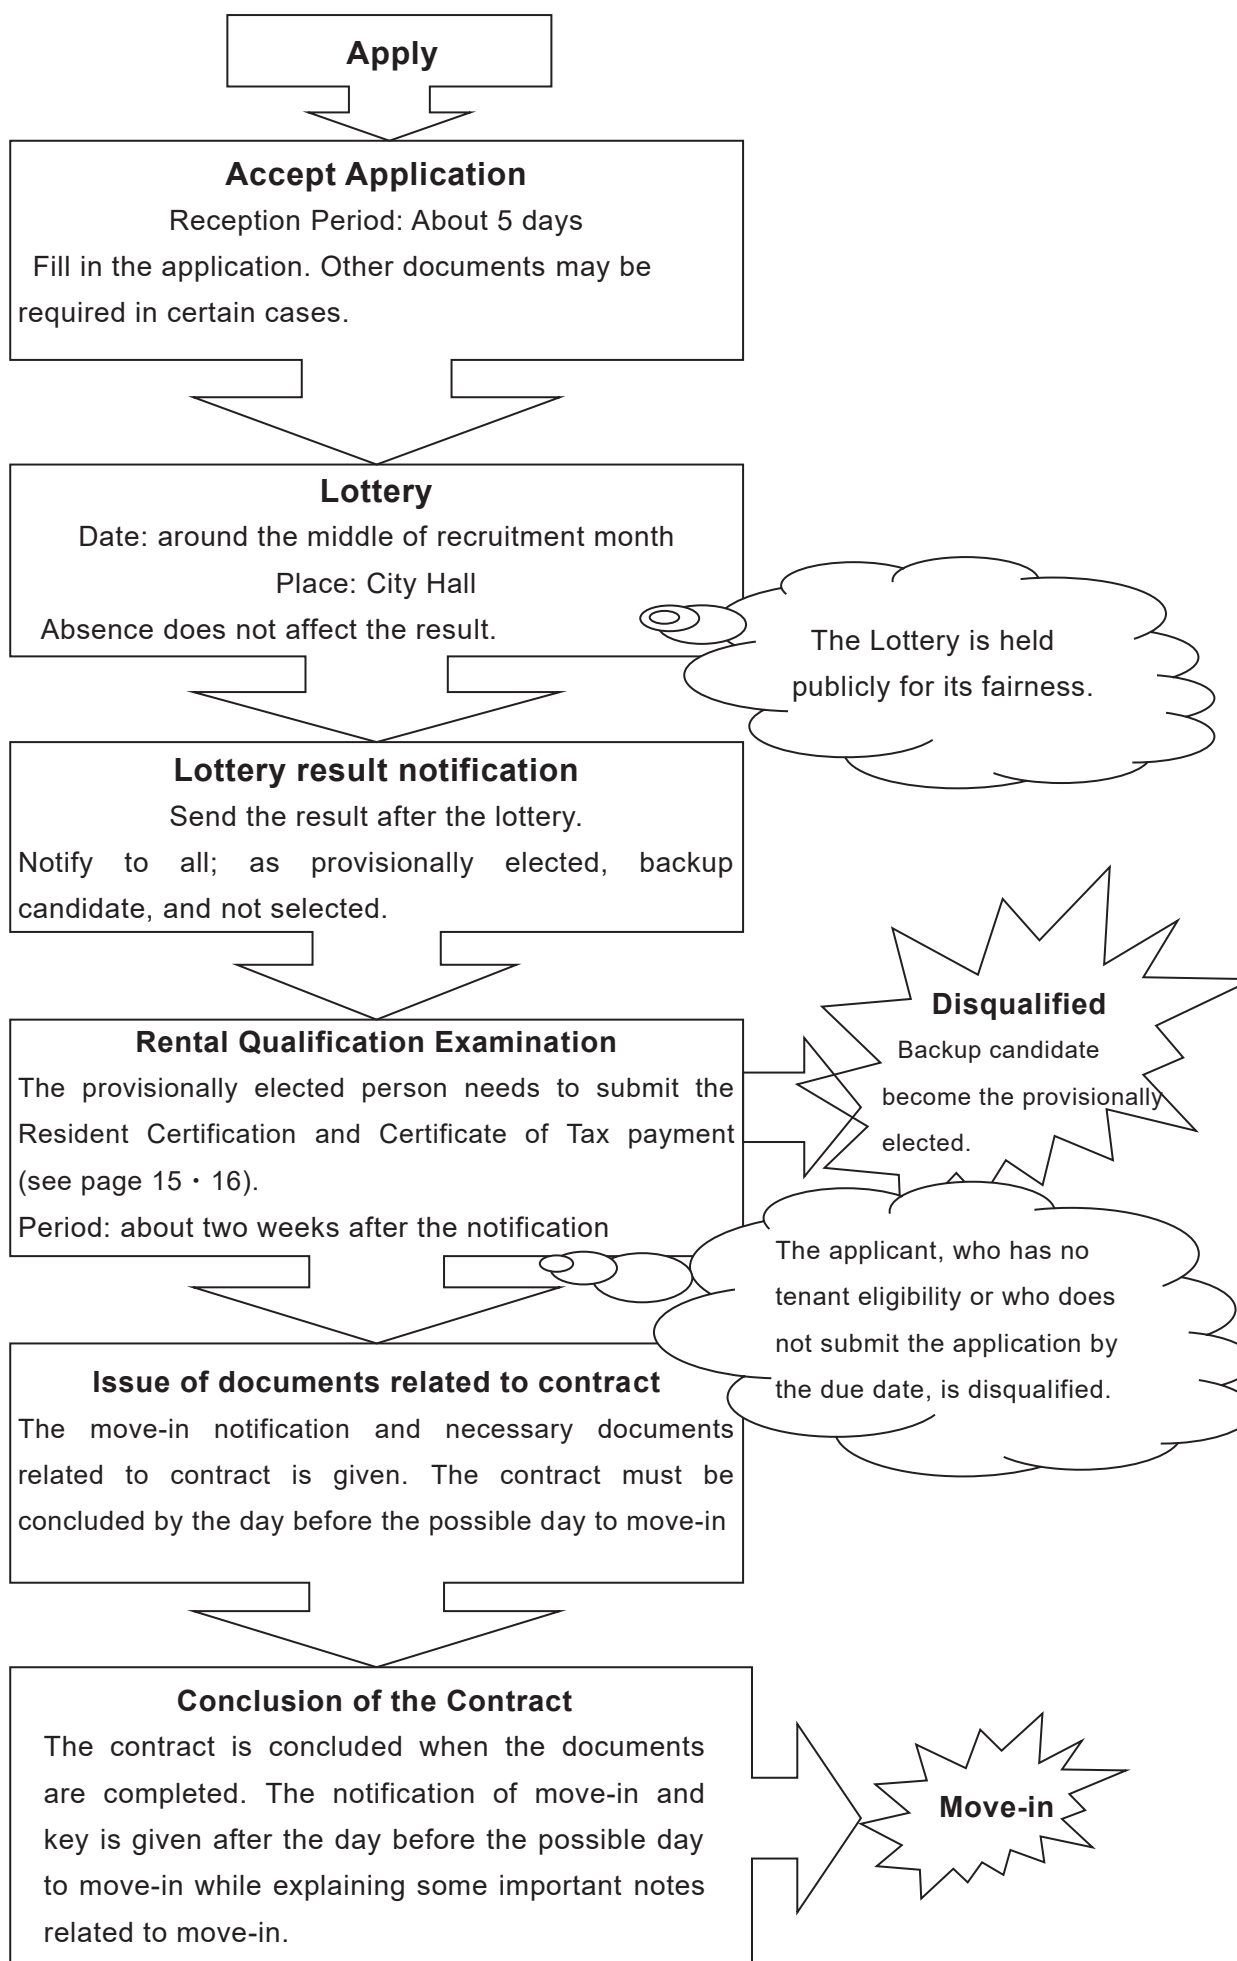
Apply

Accept Application

Reception Period: About 5 days

Fill in the application. Other documents may be required in certain cases.

Lottery

Date: around the middle of recruitment month

Place: City Hall

Absence does not affect the result.

The Lottery is held publicly for its fairness.

Lottery result notification

Send the result after the lottery.

Notify to all; as provisionally elected, backup candidate, and not selected.

Disqualified

Backup candidate become the provisionally elected.

Rental Qualification Examination

The provisionally elected person needs to submit the Resident Certification and Certificate of Tax payment (see page 15・16).

Period: about two weeks after the notification

The applicant, who has no tenant eligibility or who does not submit the application by the due date, is disqualified.

Issue of documents related to contract

The move-in notification and necessary documents related to contract is given. The contract must be concluded by the day before the possible day to move-in

Conclusion of the Contract

The contract is concluded when the documents are completed. The notification of move-in and key is given after the day before the possible day to move-in while explaining some important notes related to move-in.

Move-in